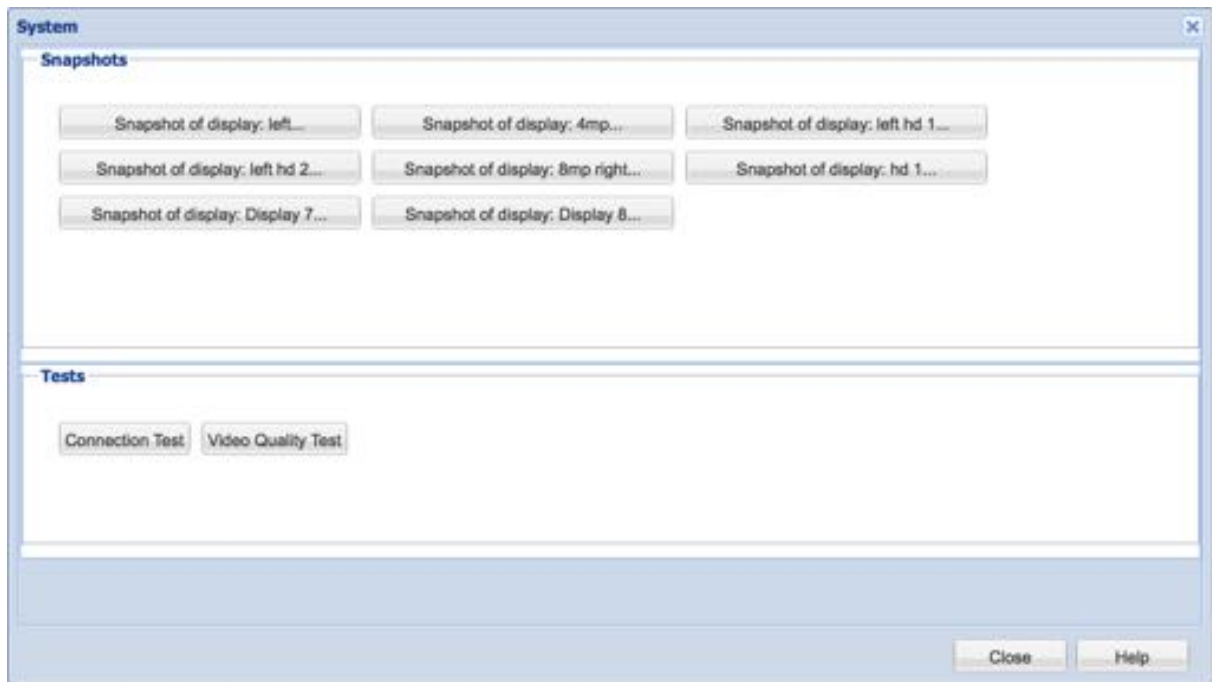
System

Snapshots

Snapshot of display: left...
Snapshot of display: 4mp...
Snapshot of display: left hd 1...
Snapshot of display: left hd 2...
Snapshot of display: 8mp right...
Snapshot of display: hd 1...
Snapshot of display: Display 7...
Snapshot of display: Display 8...

Tests

Connection Test
Video Quality Test

Close
Help